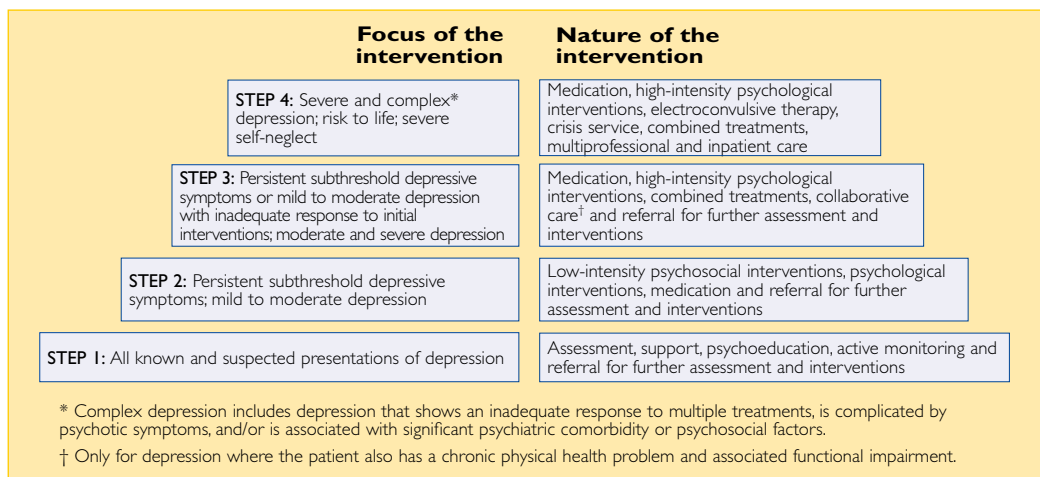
Focus of the intervention

Nature of the intervention

STEP 4: Severe and complex* depression; risk to life; severe self-neglect

Medication, high-intensity psychological interventions, electroconvulsive therapy, crisis service, combined treatments, multiprofessional and inpatient care

STEP 3: Persistent subthreshold depressive symptoms or mild to moderate depression with inadequate response to initial interventions; moderate and severe depression

Medication, high-intensity psychological interventions, combined treatments, collaborative care† and referral for further assessment and interventions

STEP 2: Persistent subthreshold depressive symptoms; mild to moderate depression

Low-intensity psychosocial interventions, psychological interventions, medication and referral for further assessment and interventions

STEP 1: All known and suspected presentations of depression

Assessment, support, psychoeducation, active monitoring and referral for further assessment and interventions

* Complex depression includes depression that shows an inadequate response to multiple treatments, is complicated by psychotic symptoms, and/or is associated with significant psychiatric comorbidity or psychosocial factors.

† Only for depression where the patient also has a chronic physical health problem and associated functional impairment.